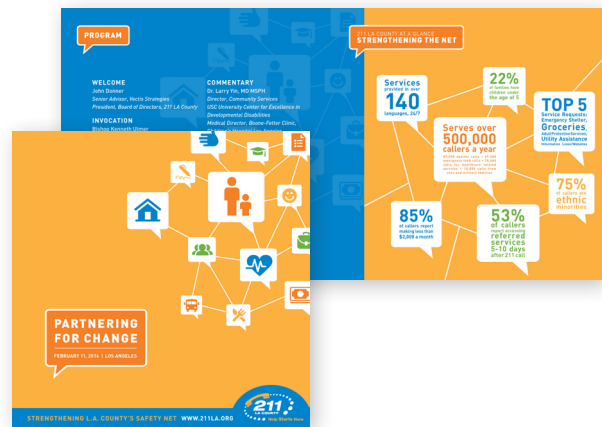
PROGRAM

WELCOME
John Donner
Senior Advisor, Vectis Strategies
President, Board of Directors, 211 LA County

INVOCATION
Bishop Kenneth Ulmer

COMMENTARY
Dr. Larry Yin, MD MSPH
Director, Community Services
USC University Center for Excellence in Developmental Disabilities
Medical Director, Boone-Fetter Clinic,
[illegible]

211 LA COUNTY AT A GLANCE
STRENGTHENING THE NET

Services provided in over 140 languages, 24/7/365

22% of families have children under the age of 5

Serves over 500,000 callers a year
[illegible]

TOP 5 Service Requests: Emergency Shelter, Groceries, Adult Protective Services, Utility Assistance
Information Lines/Websites

75% of callers are ethnic minorities

85% of callers report making less than $2,000 a month

53% of callers report accessing referred services 5-10 days after 211 call

PARTNERING FOR CHANGE
FEBRUARY 11, 2014 | LOS ANGELES

STRENGTHENING L.A. COUNTY'S SAFETY NET WWW.211LA.ORG

211 LA COUNTY
Help Starts Here